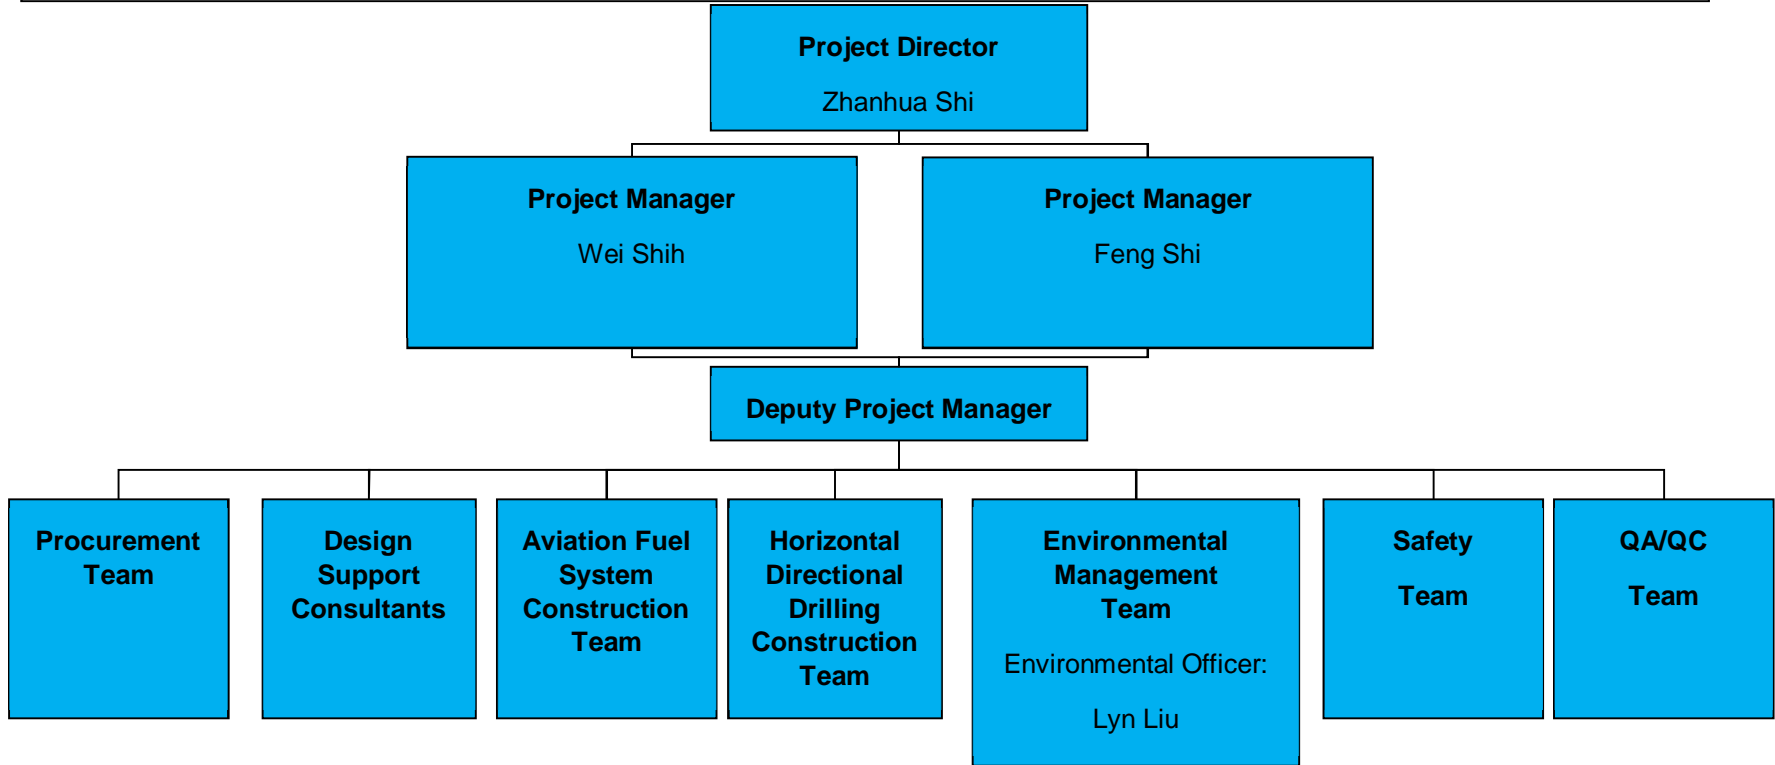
Project Director

Zhanhua Shi

Project Manager

Wei Shih

Project Manager

Feng Shi

Deputy Project Manager

Procurement Team

Design Support Consultants

Aviation Fuel System Construction Team

Horizontal Directional Drilling Construction Team

Environmental Management Team

Environmental Officer:

Lyn Liu

Safety

Team

QA/QC

Team